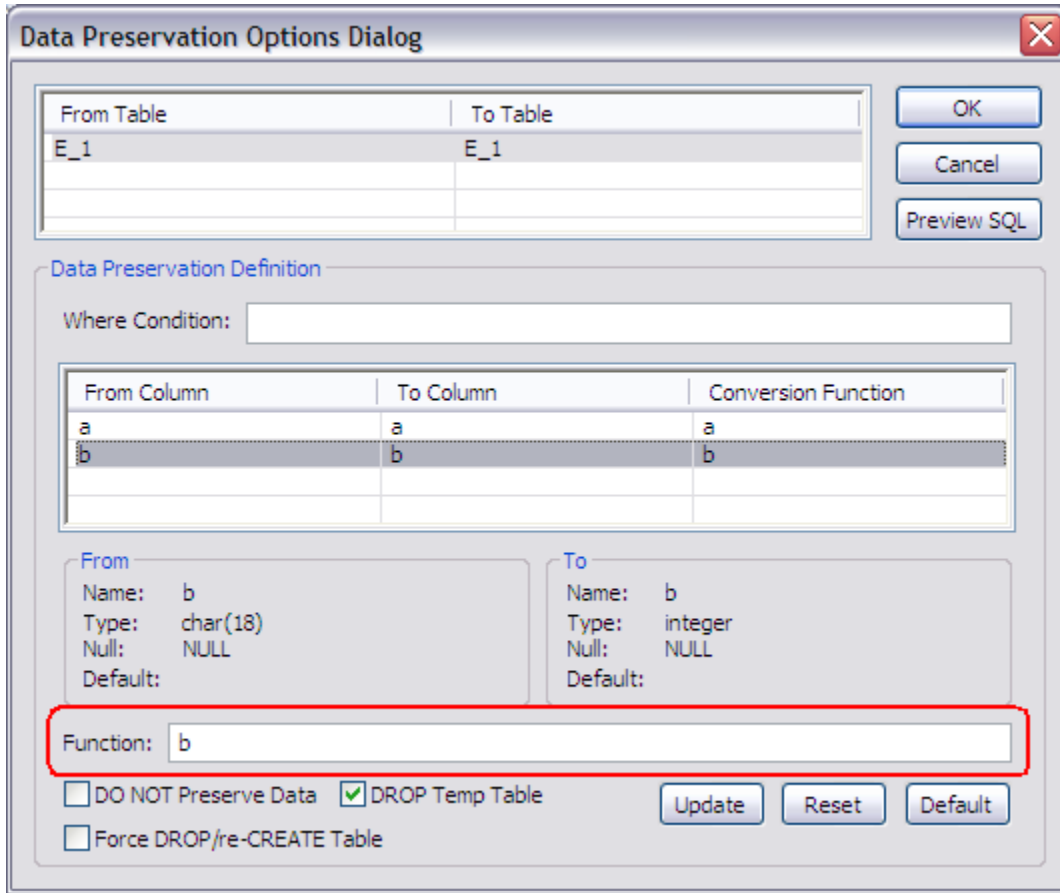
Data Preservation Options Dialog

| From Table | To Table |
|---|---|
| E_1 | E_1 |

OK

Cancel

Preview SQL

Data Preservation Definition

Where Condition:

| From Column | To Column | Conversion Function |
|---|---|---|
| a | a | a |
| b | b | b |

From
Name: b
Type: char(18)
Null: NULL
Default:

To
Name: b
Type: integer
Null: NULL
Default:

Function: b

DO NOT Preserve Data

DROP Temp Table

Force DROP/re-CREATE Table

Update

Reset

Default